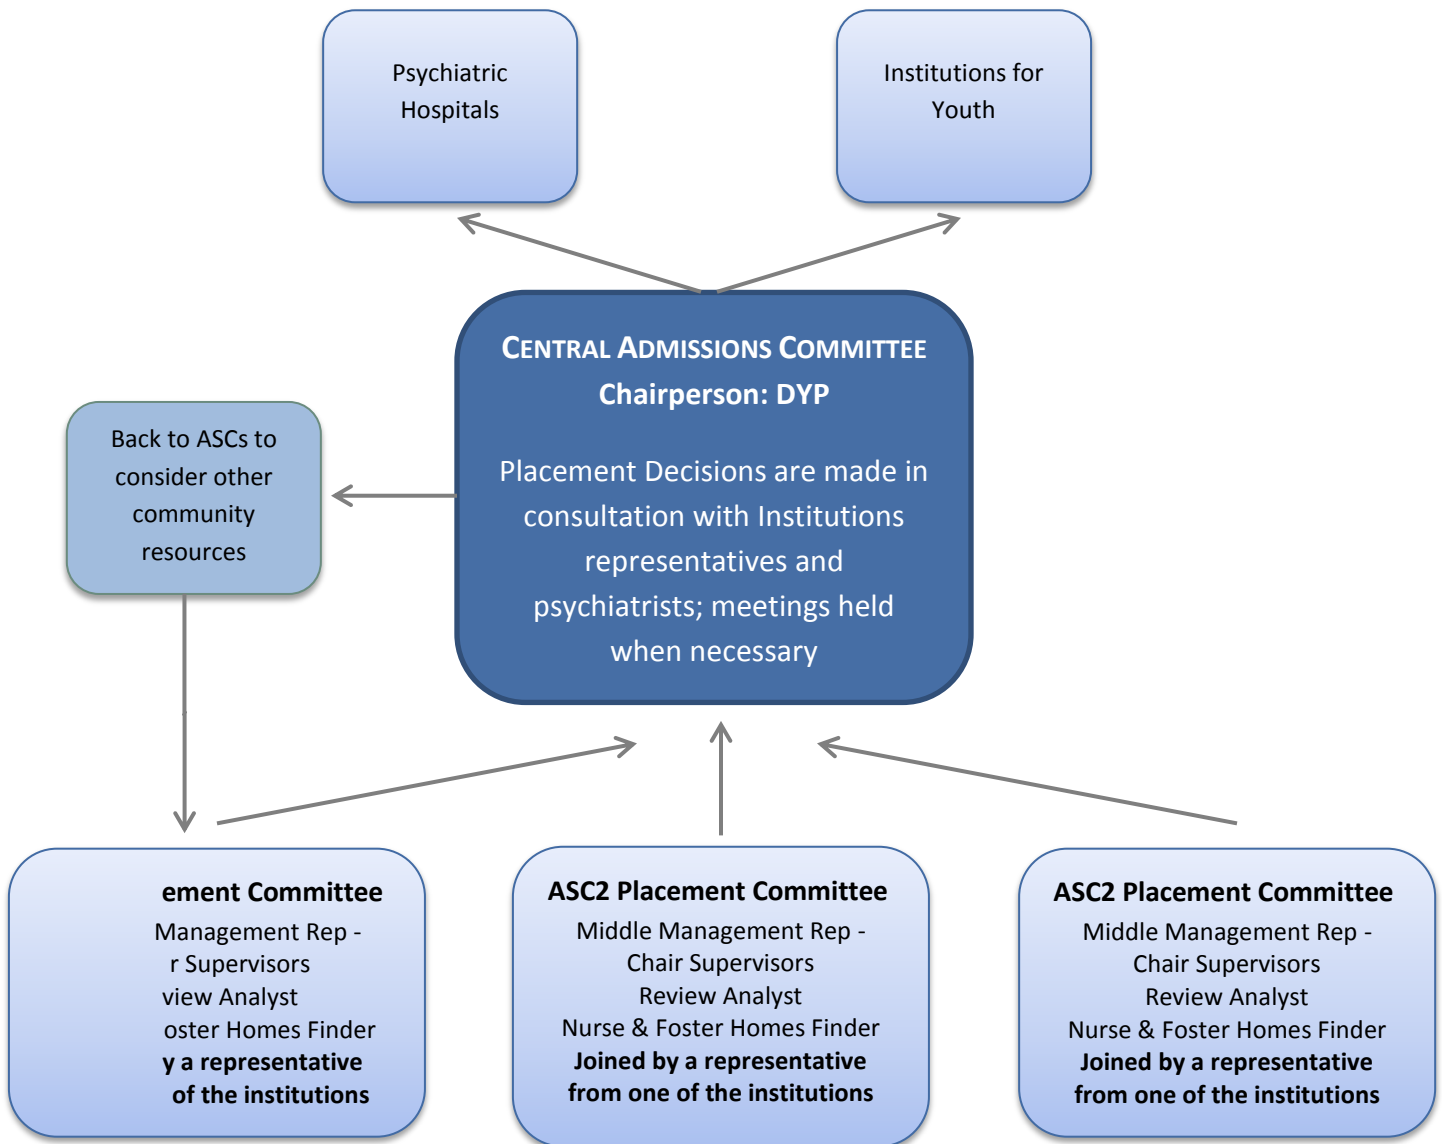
Psychiatric Hospitals

Institutions for Youth

CENTRAL ADMISSIONS COMMITTEE
Chairperson: DYP

Placement Decisions are made in consultation with Institutions representatives and psychiatrists; meetings held when necessary

Back to ASCs to consider other community resources

ement Committee
Management Rep -
r Supervisors
view Analyst
oster Homes Finder
y a representative
of the institutions

ASC2 Placement Committee
Middle Management Rep -
Chair Supervisors
Review Analyst
Nurse & Foster Homes Finder
Joined by a representative from one of the institutions

ASC2 Placement Committee
Middle Management Rep -
Chair Supervisors
Review Analyst
Nurse & Foster Homes Finder
Joined by a representative from one of the institutions